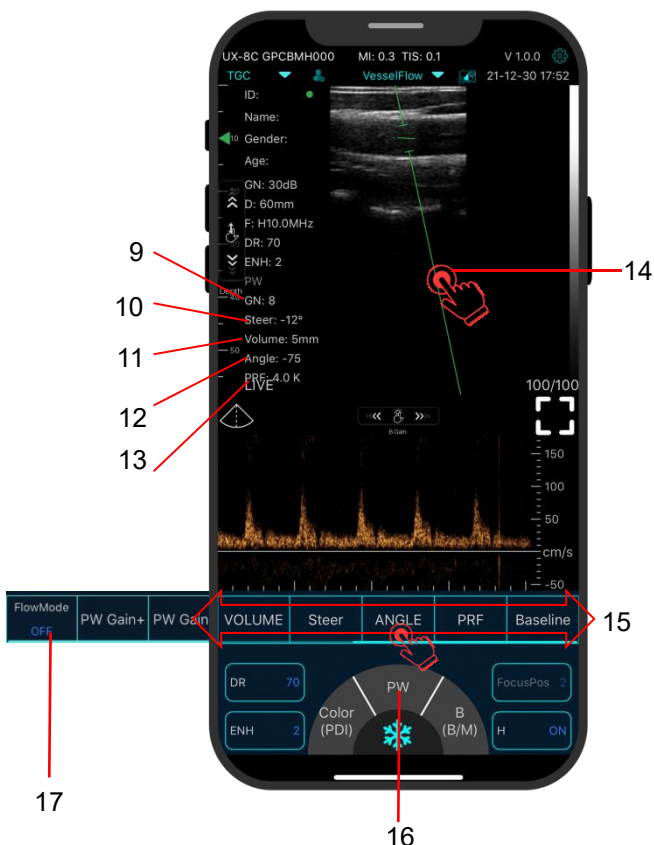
UX-8C GPCBMH000 MI: 0.3 TIS: 0.1 V 1.0.0

TGC VesselFlow 21-12-30 17:52

ID:

Name:

Gender:

Age:

GN: 30dB

D: 60mm

F: H10.0MHz

DR: 70

ENH: 2

PW

GN: 8

Steer: -12°

Volume: 5mm

Angle: -75

PRF: 4.0 K

LIVE

10

20

30

Depth

40

50

B Gain

100/100

150

100

50

cm/s

-50

9

10

11

12

13

14

15

16

17

FlowMode

OFF

PW Gain+ | PW Gain | VOLUME | Steer | ANGLE | PRF | Baseline

DR 70

ENH 2

Color (PDI)

PW

B (B/M)

FocusPos 2

H ON